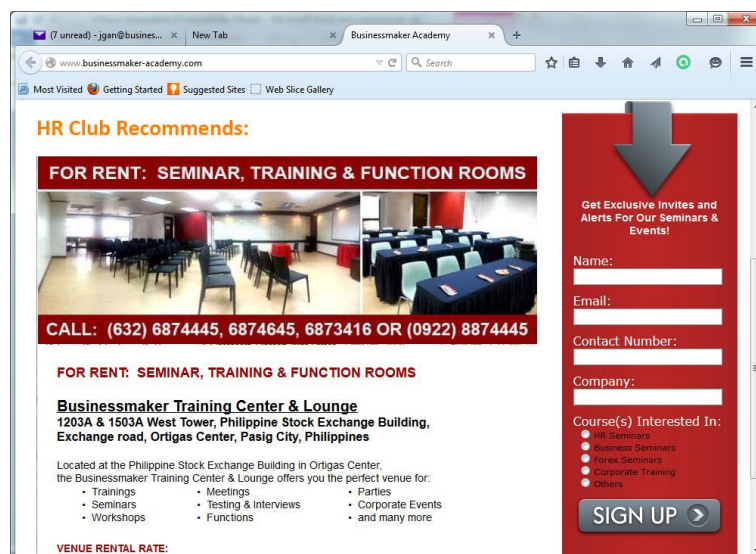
(7 unread) - jgan@busines... × New Tab × Businessmaker Academy × +

www.businessmaker-academy.com

Search

Most Visited Getting Started Suggested Sites Web Slice Gallery

HR Club Recommends:

FOR RENT: SEMINAR, TRAINING & FUNCTION ROOMS

CALL: (632) 6874445, 6874645, 6873416 OR (0922) 8874445

FOR RENT: SEMINAR, TRAINING & FUNCTION ROOMS

Businessmaker Training Center & Lounge
1203A & 1503A West Tower, Philippine Stock Exchange Building, Exchange road, Ortigas Center, Pasig City, Philippines

Located at the Philippine Stock Exchange Building in Ortigas Center, the Businessmaker Training Center & Lounge offers you the perfect venue for:

| • Trainings | • Meetings | • Parties |
|---|---|---|
| • Seminars | • Testing & Interviews | • Corporate Events |
| • Workshops | • Functions | • and many more |

VENUE RENTAL RATE:

Get Exclusive Invites and Alerts For Our Seminars & Events!

Name:

Email:

Contact Number:

Company:

Course(s) Interested In:
HR Seminars
Business Seminars
Forex Seminars
Corporate Training
Others

SIGN UP